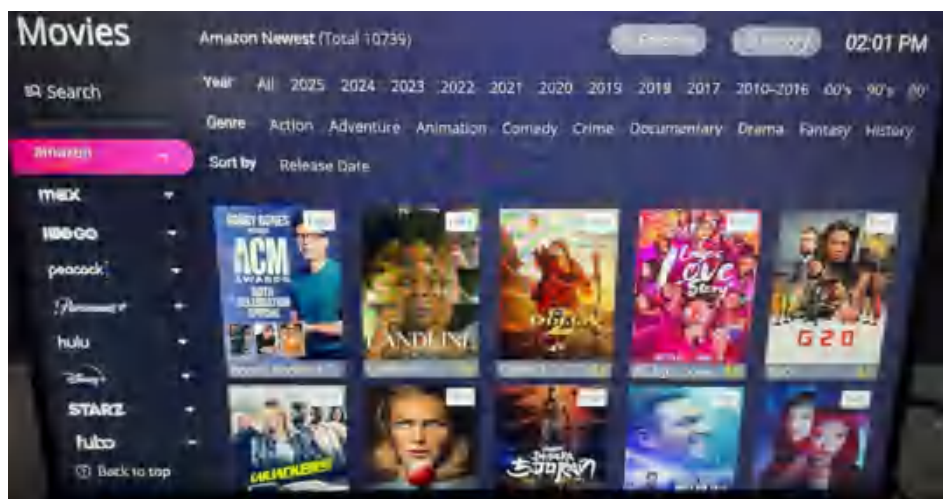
Movies

Search

amazon

max

HBO GO

peacock

Paramount+

hulu

Disney+

STARZ

tubi

Back to top

Amazon Newest (Total 10739)

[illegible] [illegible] 02:01 PM

Year All 2025 2024 2023 2022 2021 2020 2019 2018 2017 2010-2016 00's 90's 80'

Genre Action Adventure Animation Comedy Crime Documentary Drama Fantasy History

Sort by Release Date

ACM AWARDS

LANDLINE

Love Story

G20